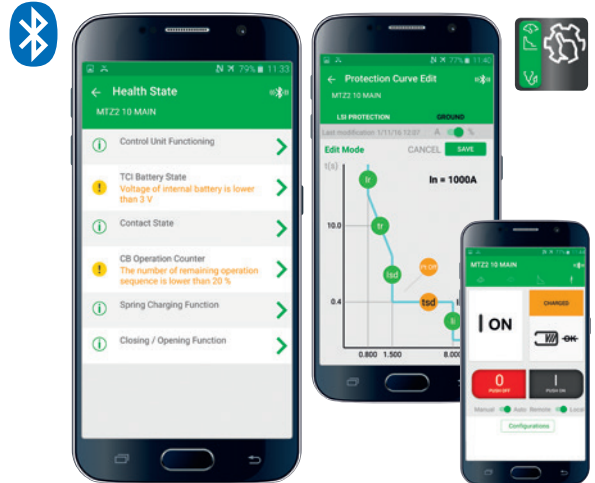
79% 11:33

Health State

MTZ2 10 MAIN

Control Unit Functioning

TCI Battery State
Voltage of internal battery is lower than 3 V

Contact State

CB Operation Counter
The number of remaining operation sequence is lower than 20 %

Spring Charging Function

Closing / Opening Function

77% 11:40

Protection Curve Edit

MTZ2 10 MAIN

LSI PROTECTION

GROUND

Last modification 1/11/16 12:37

Edit Mode

CANCEL

SAVE

t(s)

In = 1000A

Ir

tr

10.0

Isd

I²t OFF

0.4

tsd

Ii

0.800

1.500

8.000

MTZ2 10 MAIN

CHARGED

ON

OK

0
PUSH OFF

I
PUSH ON

Manual

Auto

Remote

Local

Configurations